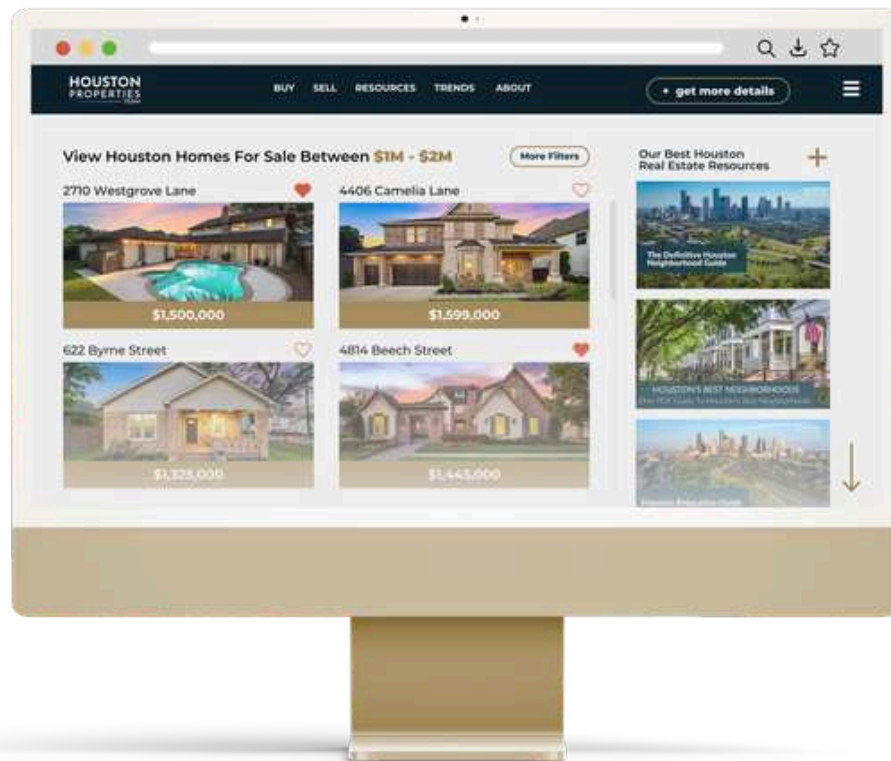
HOUSTON PROPERTIES

BUY SELL RESOURCES TRENDS ABOUT

+ get more details

View Houston Homes For Sale Between $1M - $2M

More Filters

2710 Westgrove Lane

$1,500,000

4406 Camelia Lane

$1,599,000

622 Byrne Street

$1,325,000

4814 Beech Street

$1,445,000

Our Best Houston Real Estate Resources

+

The Definitive Houston Neighborhood Guide

HOUSTON'S BEST NEIGHBORHOODS

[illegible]

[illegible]